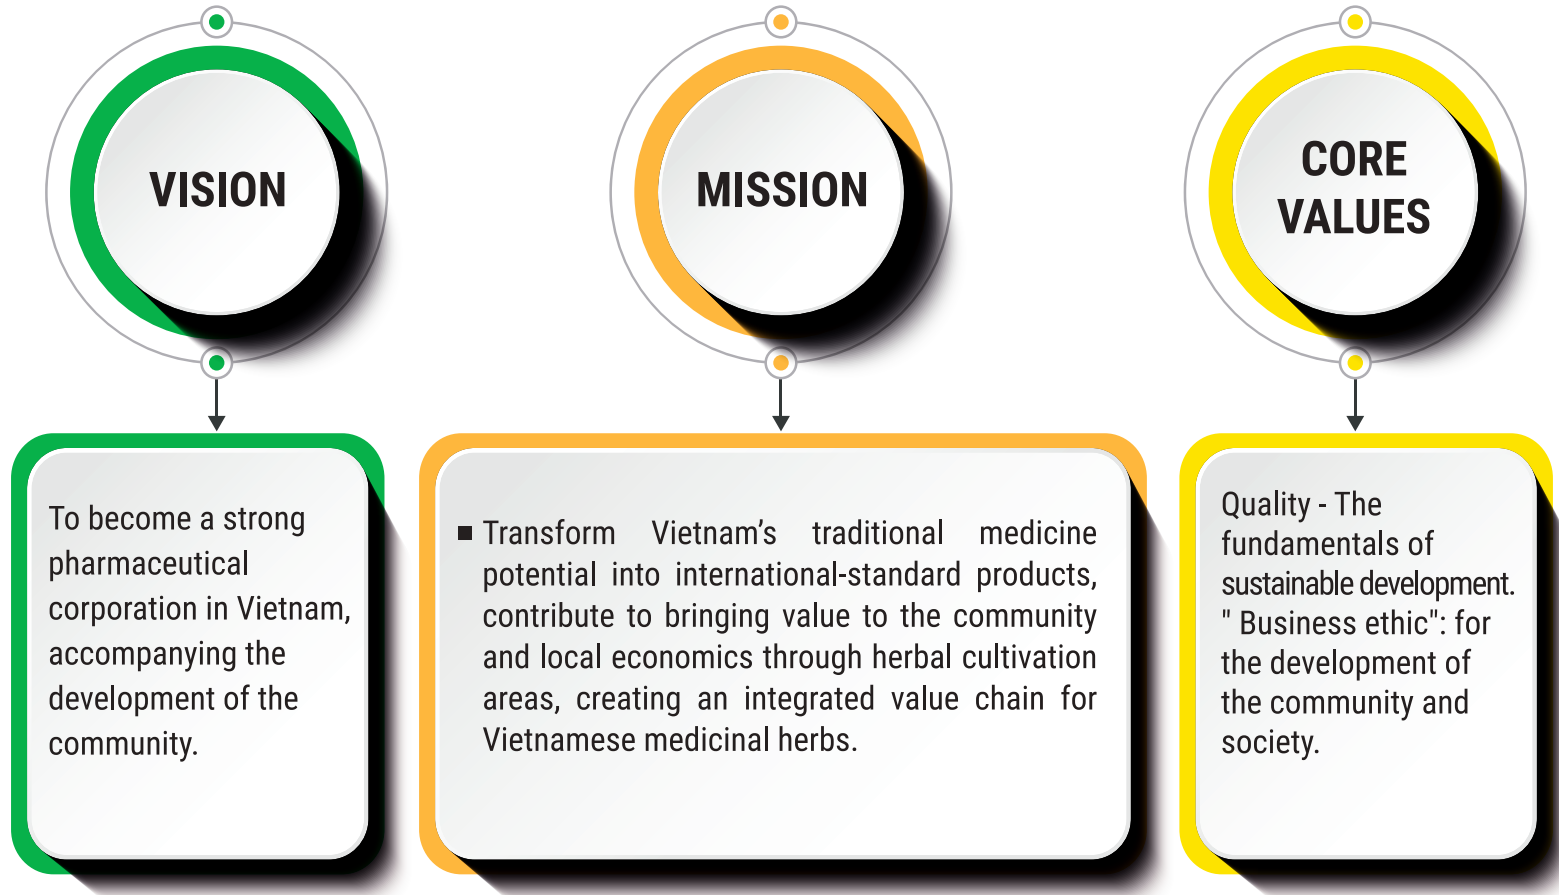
VISION

MISSION

CORE VALUES

To become a strong pharmaceutical corporation in Vietnam, accompanying the development of the community.

■ Transform Vietnam’s traditional medicine potential into international-standard products, contribute to bringing value to the community and local economics through herbal cultivation areas, creating an integrated value chain for Vietnamese medicinal herbs.

Quality - The fundamentals of sustainable development. " Business ethic": for the development of the community and society.